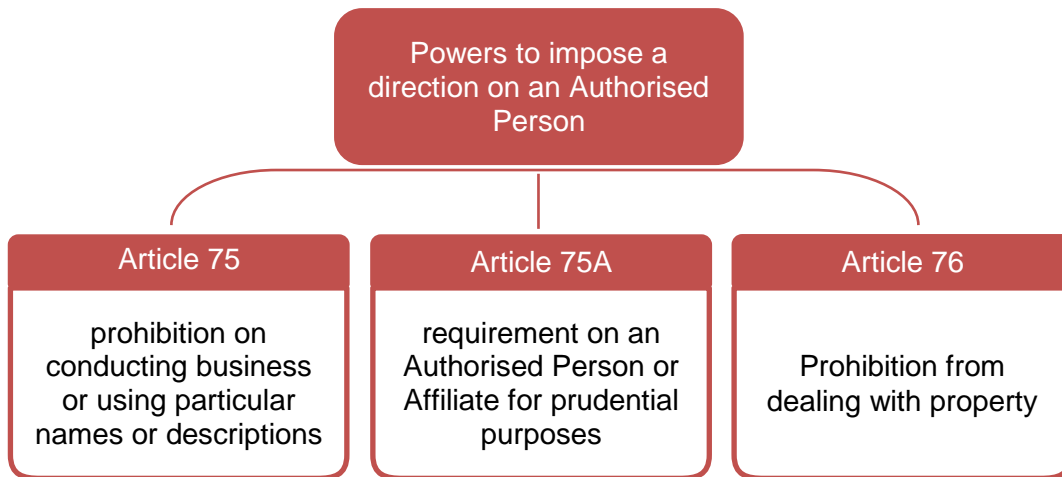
Powers to impose a direction on an Authorised Person

Article 75

prohibition on conducting business or using particular names or descriptions

Article 75A

requirement on an Authorised Person or Affiliate for prudential purposes

Article 76

Prohibition from dealing with property